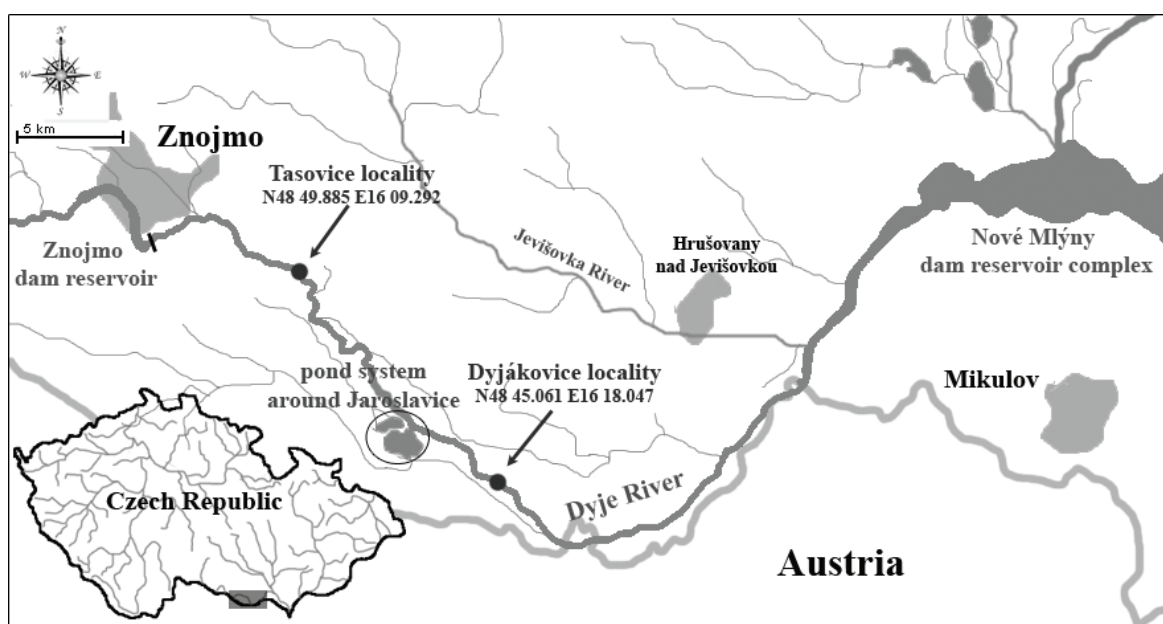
N
W E
S
5 km

Znojmo

Tasovice locality
N48 49.885 E16 09.292

Znojmo
dam reservoir

Jevišovka River

Hrušovany
nad Jevišovkou

Nové Mlýny
dam reservoir complex

pond system
around Jaroslavice

Dyjákovice locality
N48 45.061 E16 18.047

Mikulov

Czech Republic

Dyje River

Austria